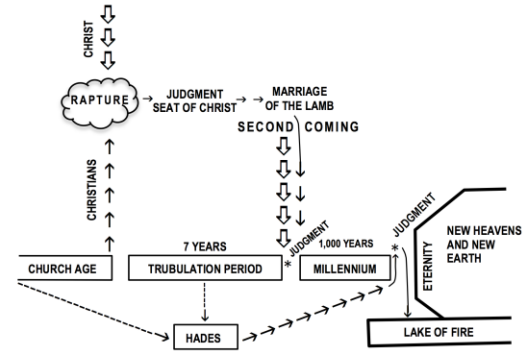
CHRIST

RAPTURE

JUDGMENT SEAT OF CHRIST

MARRIAGE OF THE LAMB

SECOND COMING

CHRISTIANS

7 YEARS

JUDGMENT

1,000 YEARS

JUDGMENT

ETERNITY

NEW HEAVENS AND NEW EARTH

CHURCH AGE

TRUBULATION PERIOD

MILLENNIUM

HADES

LAKE OF FIRE